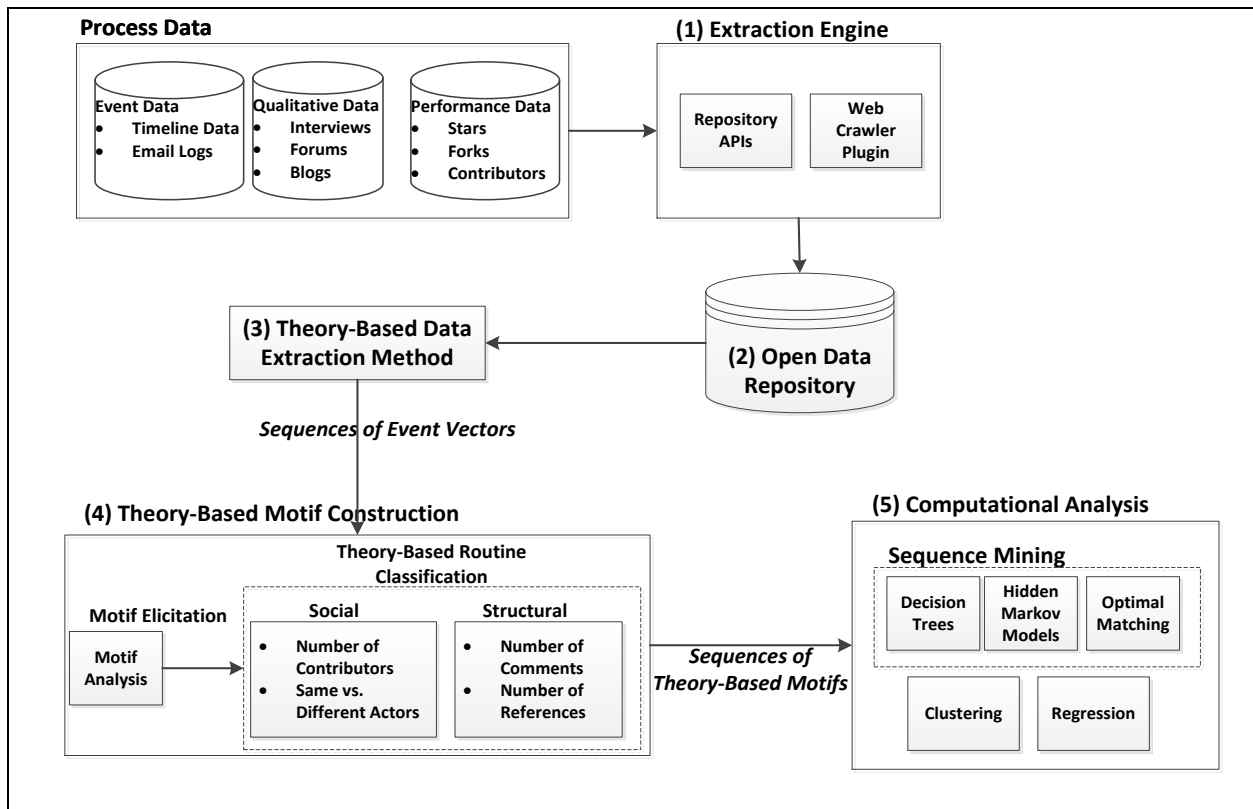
Process Data

Event Data
- Timeline Data
- Email Logs

Qualitative Data
- Interviews
- Forums
- Blogs

Performance Data
- Stars
- Forks
- Contributors

(1) Extraction Engine

Repository APIs

Web Crawler Plugin

(2) Open Data Repository

(3) Theory-Based Data Extraction Method

Sequences of Event Vectors

(4) Theory-Based Motif Construction

Motif Elicitation

Motif Analysis

Theory-Based Routine Classification

Social
- Number of Contributors
- Same vs. Different Actors

Structural
- Number of Comments
- Number of References

Sequences of Theory-Based Motifs

(5) Computational Analysis

Sequence Mining

Decision Trees

Hidden Markov Models

Optimal Matching

Clustering

Regression